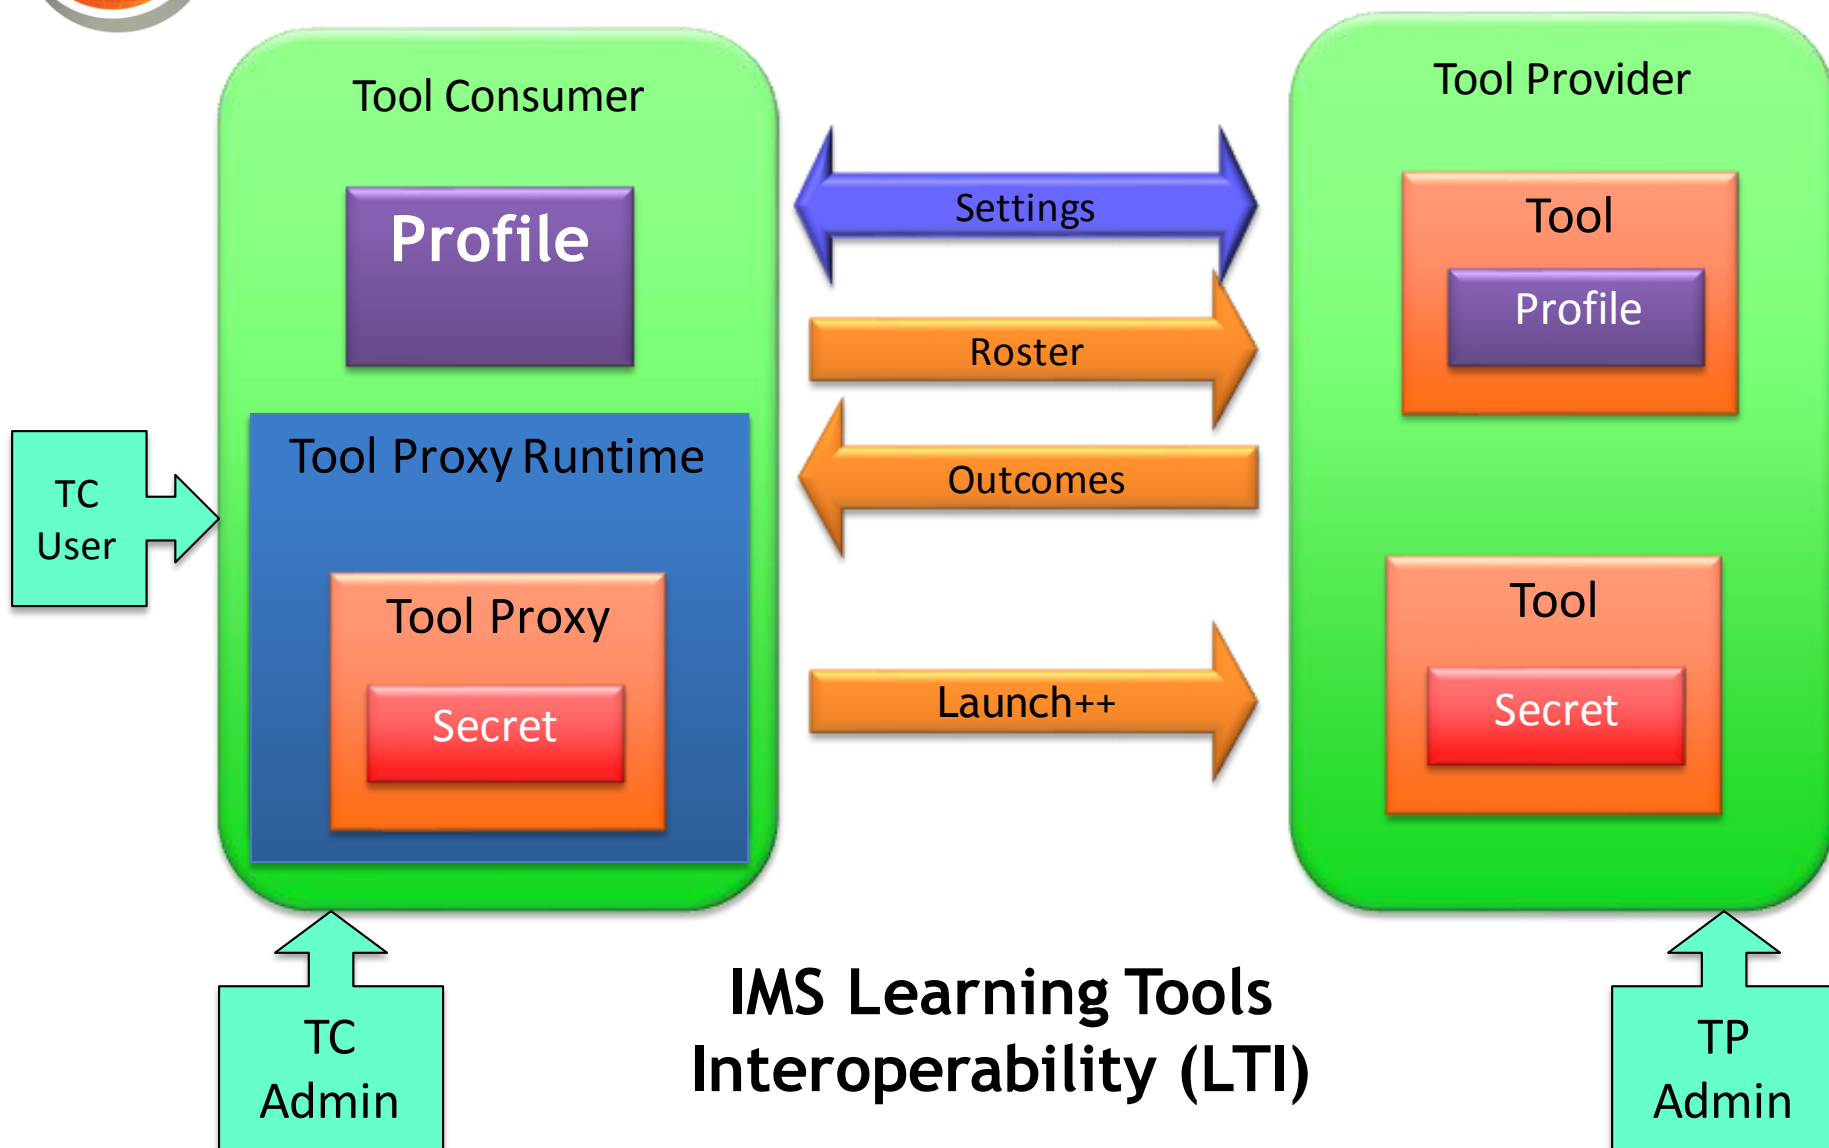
Tool Consumer

Profile

Tool Proxy Runtime

Tool Proxy

Secret

TC User

Settings

Roster

Outcomes

Launch++

Tool Provider

Tool

Profile

Tool

Secret

TC Admin

IMS Learning Tools Interoperability (LTI)

TP Admin